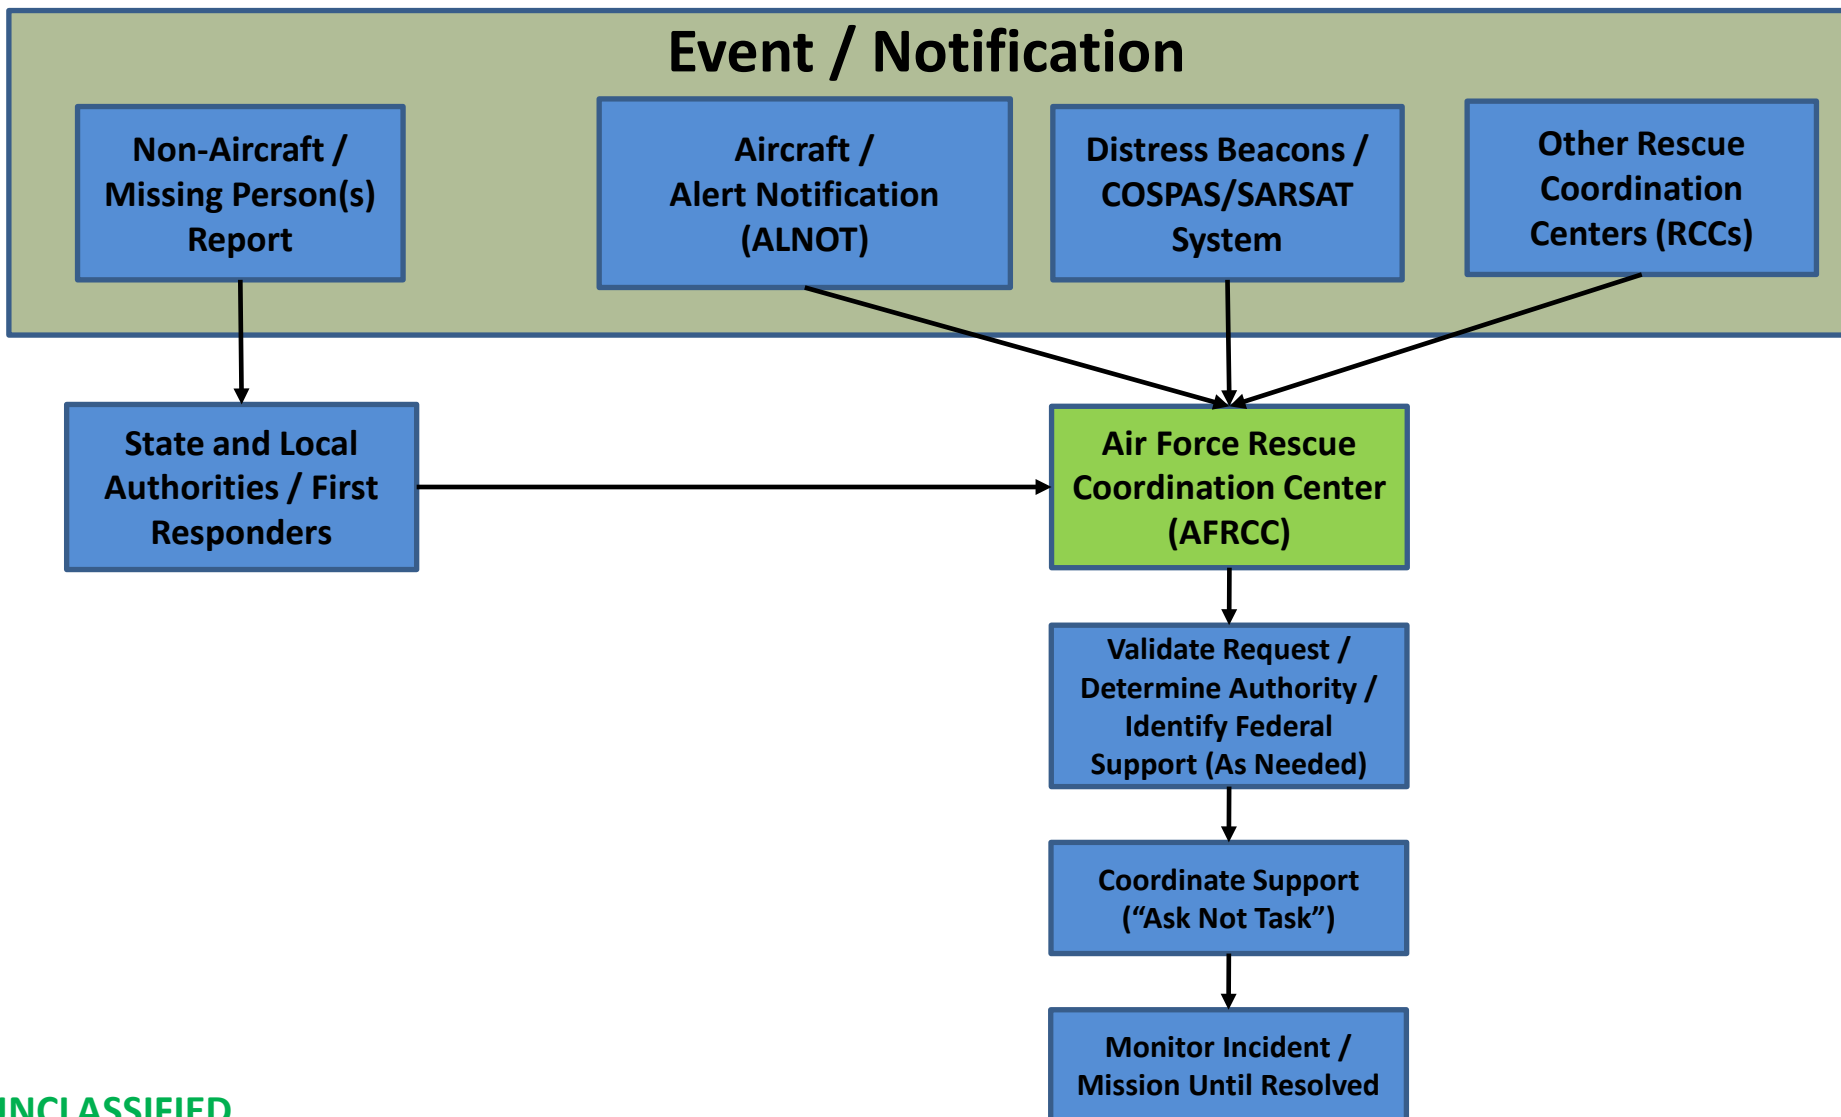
Event / Notification

Non-Aircraft / Missing Person(s) Report

Aircraft / Alert Notification (ALNOT)

Distress Beacons / COSPAS/SARSAT System

Other Rescue Coordination Centers (RCCs)

State and Local Authorities / First Responders

Air Force Rescue Coordination Center (AFRCC)

Validate Request / Determine Authority / Identify Federal Support (As Needed)

Coordinate Support (“Ask Not Task”)

Monitor Incident / Mission Until Resolved

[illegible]NCLASSIFIED